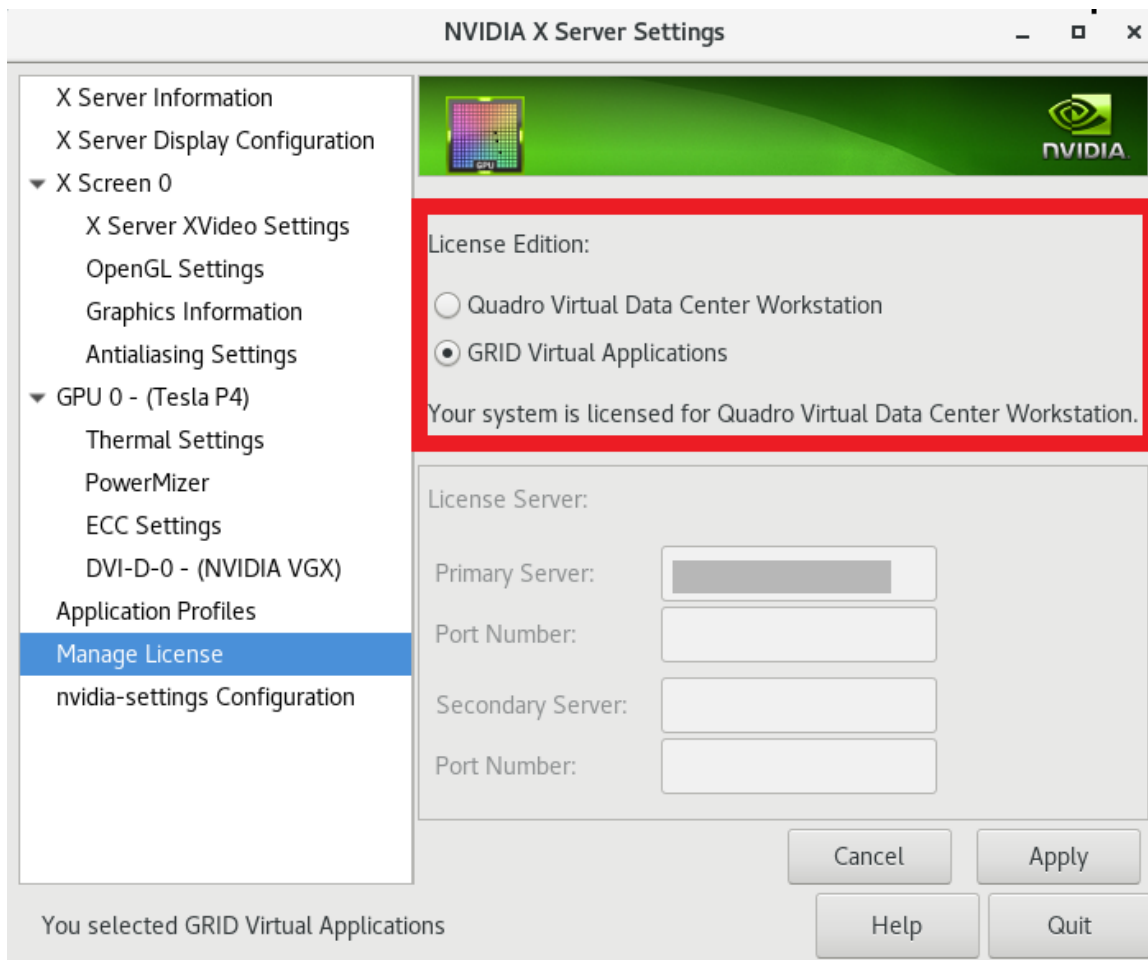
NVIDIA X Server Settings

X Server Information
X Server Display Configuration
X Screen 0
X Server XVideo Settings
OpenGL Settings
Graphics Information
Antialiasing Settings
GPU 0 - (Tesla P4)
Thermal Settings
PowerMizer
ECC Settings
DVI-D-0 - (NVIDIA VGX)
Application Profiles
Manage License
nvidia-settings Configuration

GPU
NVIDIA.

License Edition:
Quadro Virtual Data Center Workstation
GRID Virtual Applications
Your system is licensed for Quadro Virtual Data Center Workstation.

License Server:
Primary Server:
Port Number:
Secondary Server:
Port Number:

Cancel
Apply

You selected GRID Virtual Applications
Help
Quit